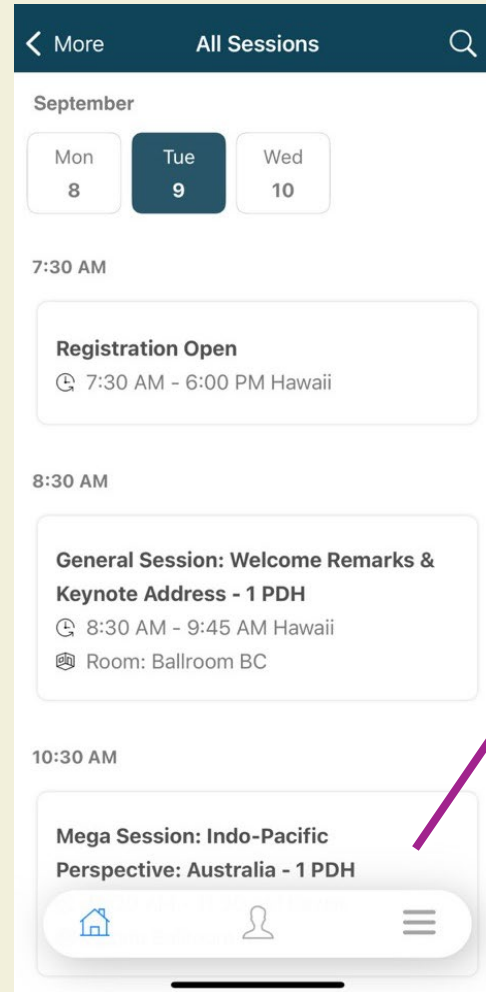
More

All Sessions

September

Mon
8

Tue
9

Wed
10

7:30 AM

Registration Open
7:30 AM - 6:00 PM Hawaii

8:30 AM

General Session: Welcome Remarks & Keynote Address - 1 PDH
8:30 AM - 9:45 AM Hawaii
Room: Ballroom BC

10:30 AM

Mega Session: Indo-Pacific Perspective: Australia - 1 PDH
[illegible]